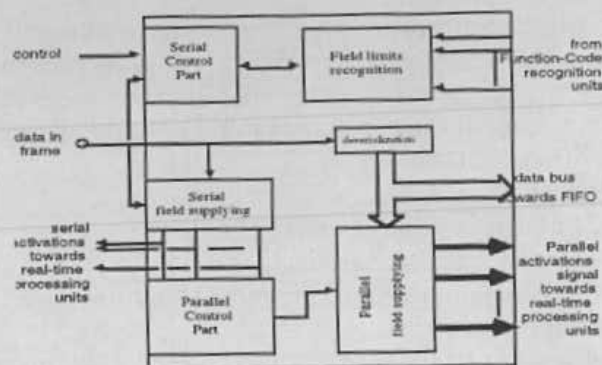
control

Serial Control Part

Field limits recognition

from Function-Code recognition units

data in frame

deserialization

data bus towards FIFO

Serial field supplying

serial activations towards real-time processing units

Parallel field supplying

Parallel Control Part

Parallel activations signal towards real-time processing units